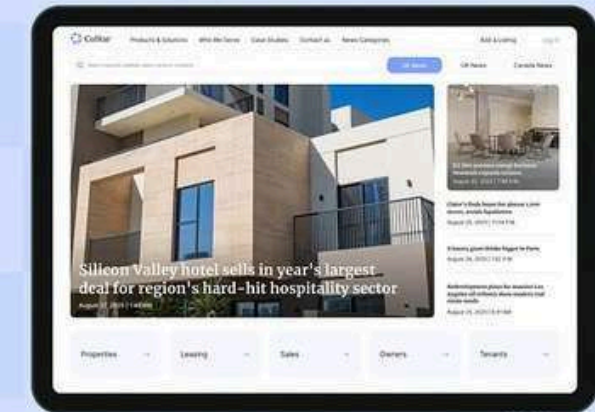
Coltar Products & Solutions Who We Serve Case Studies Contact us News Categories Add a Listing Log in

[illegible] US News UK News Canada News

Silicon Valley hotel sells in year's largest deal for region's hard-hit hospitality sector

August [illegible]

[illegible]

August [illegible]

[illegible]

August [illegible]

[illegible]

August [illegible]

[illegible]

August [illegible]

Properties Leasing Sales Owners Tenants